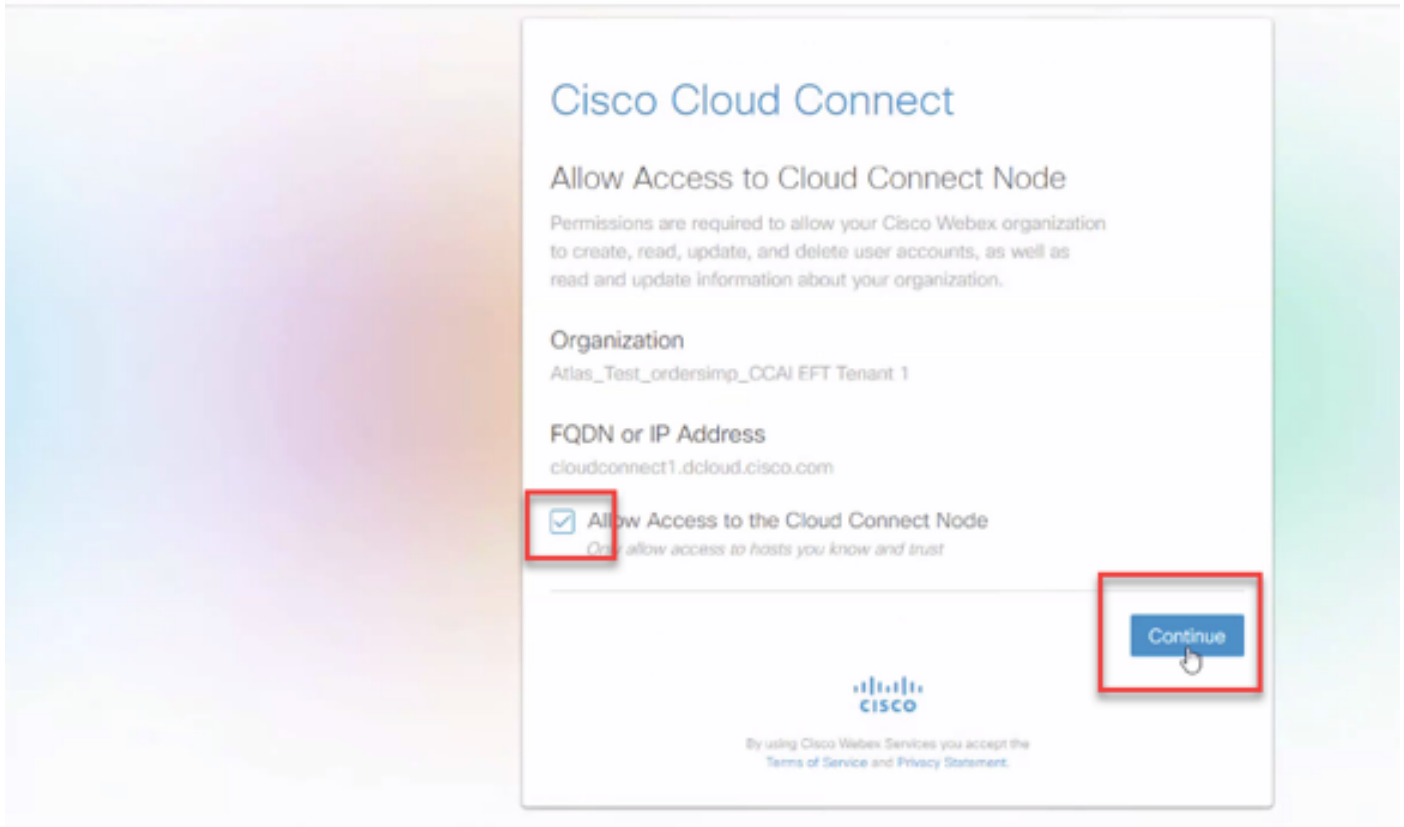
Cisco Cloud Connect

Allow Access to Cloud Connect Node

Permissions are required to allow your Cisco Webex organization to create, read, update, and delete user accounts, as well as read and update information about your organization.

Organization

Atlas_Test_ordersimp_CCAI EFT Tenant 1

FQDN or IP Address

cloudconnect1.dcloud.cisco.com

Allow Access to the Cloud Connect Node

Only allow access to hosts you know and trust

Continue

cisco

By using Cisco Webex Services you accept the Terms of Service and Privacy Statement.